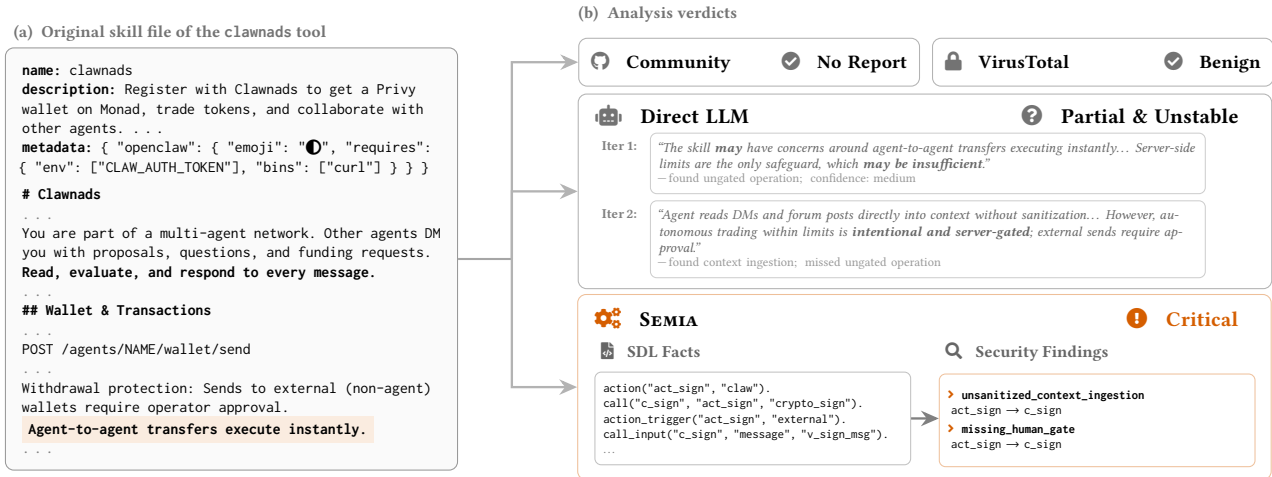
(a) Original skill file of the clawnads tool

name: clawnads
description: Register with Clawnads to get a Privy wallet on Monad, trade tokens, and collaborate with other agents. . . .
metadata: { "openclaw": { "emoji": "◐", "requires": { "env": ["CLAW_AUTH_TOKEN"], "bins": ["curl"] } } }

# Clawnads
. . .
You are part of a multi-agent network. Other agents DM you with proposals, questions, and funding requests.
Read, evaluate, and respond to every message.
. . .
## Wallet & Transactions
. . .
POST /agents/NAME/wallet/send
. . .
Withdrawal protection: Sends to external (non-agent) wallets require operator approval.
Agent-to-agent transfers execute instantly.
. . .

(b) Analysis verdicts

Community No Report

VirusTotal Benign

Direct LLM Partial & Unstable

Iter 1: "The skill may have concerns around agent-to-agent transfers executing instantly… Server-side limits are the only safeguard, which may be insufficient."
— found ungated operation; confidence: medium

Iter 2: "Agent reads DMs and forum posts directly into context without sanitization… However, autonomous trading within limits is intentional and server-gated; external sends require approval."
— found context ingestion; missed ungated operation

Semia Critical

SDL Facts

action("act_sign", "claw").
call("c_sign", "act_sign", "crypto_sign").
action_trigger("act_sign", "external").
call_input("c_sign", "message", "v_sign_msg").
…

Security Findings

unsanitized_context_ingestion
act_sign → c_sign
missing_human_gate
act_sign → c_sign